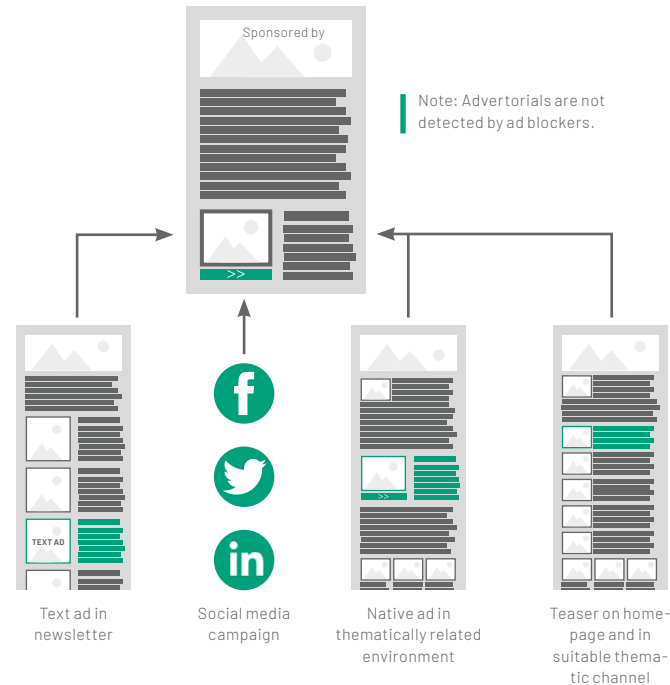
Sponsored by

>>

Note: Advertorials are not detected by ad blockers.

TEXT AD

>>

Text ad in newsletter

Social media campaign

Native ad in thematically related environment

Teaser on homepage and in suitable thematic channel